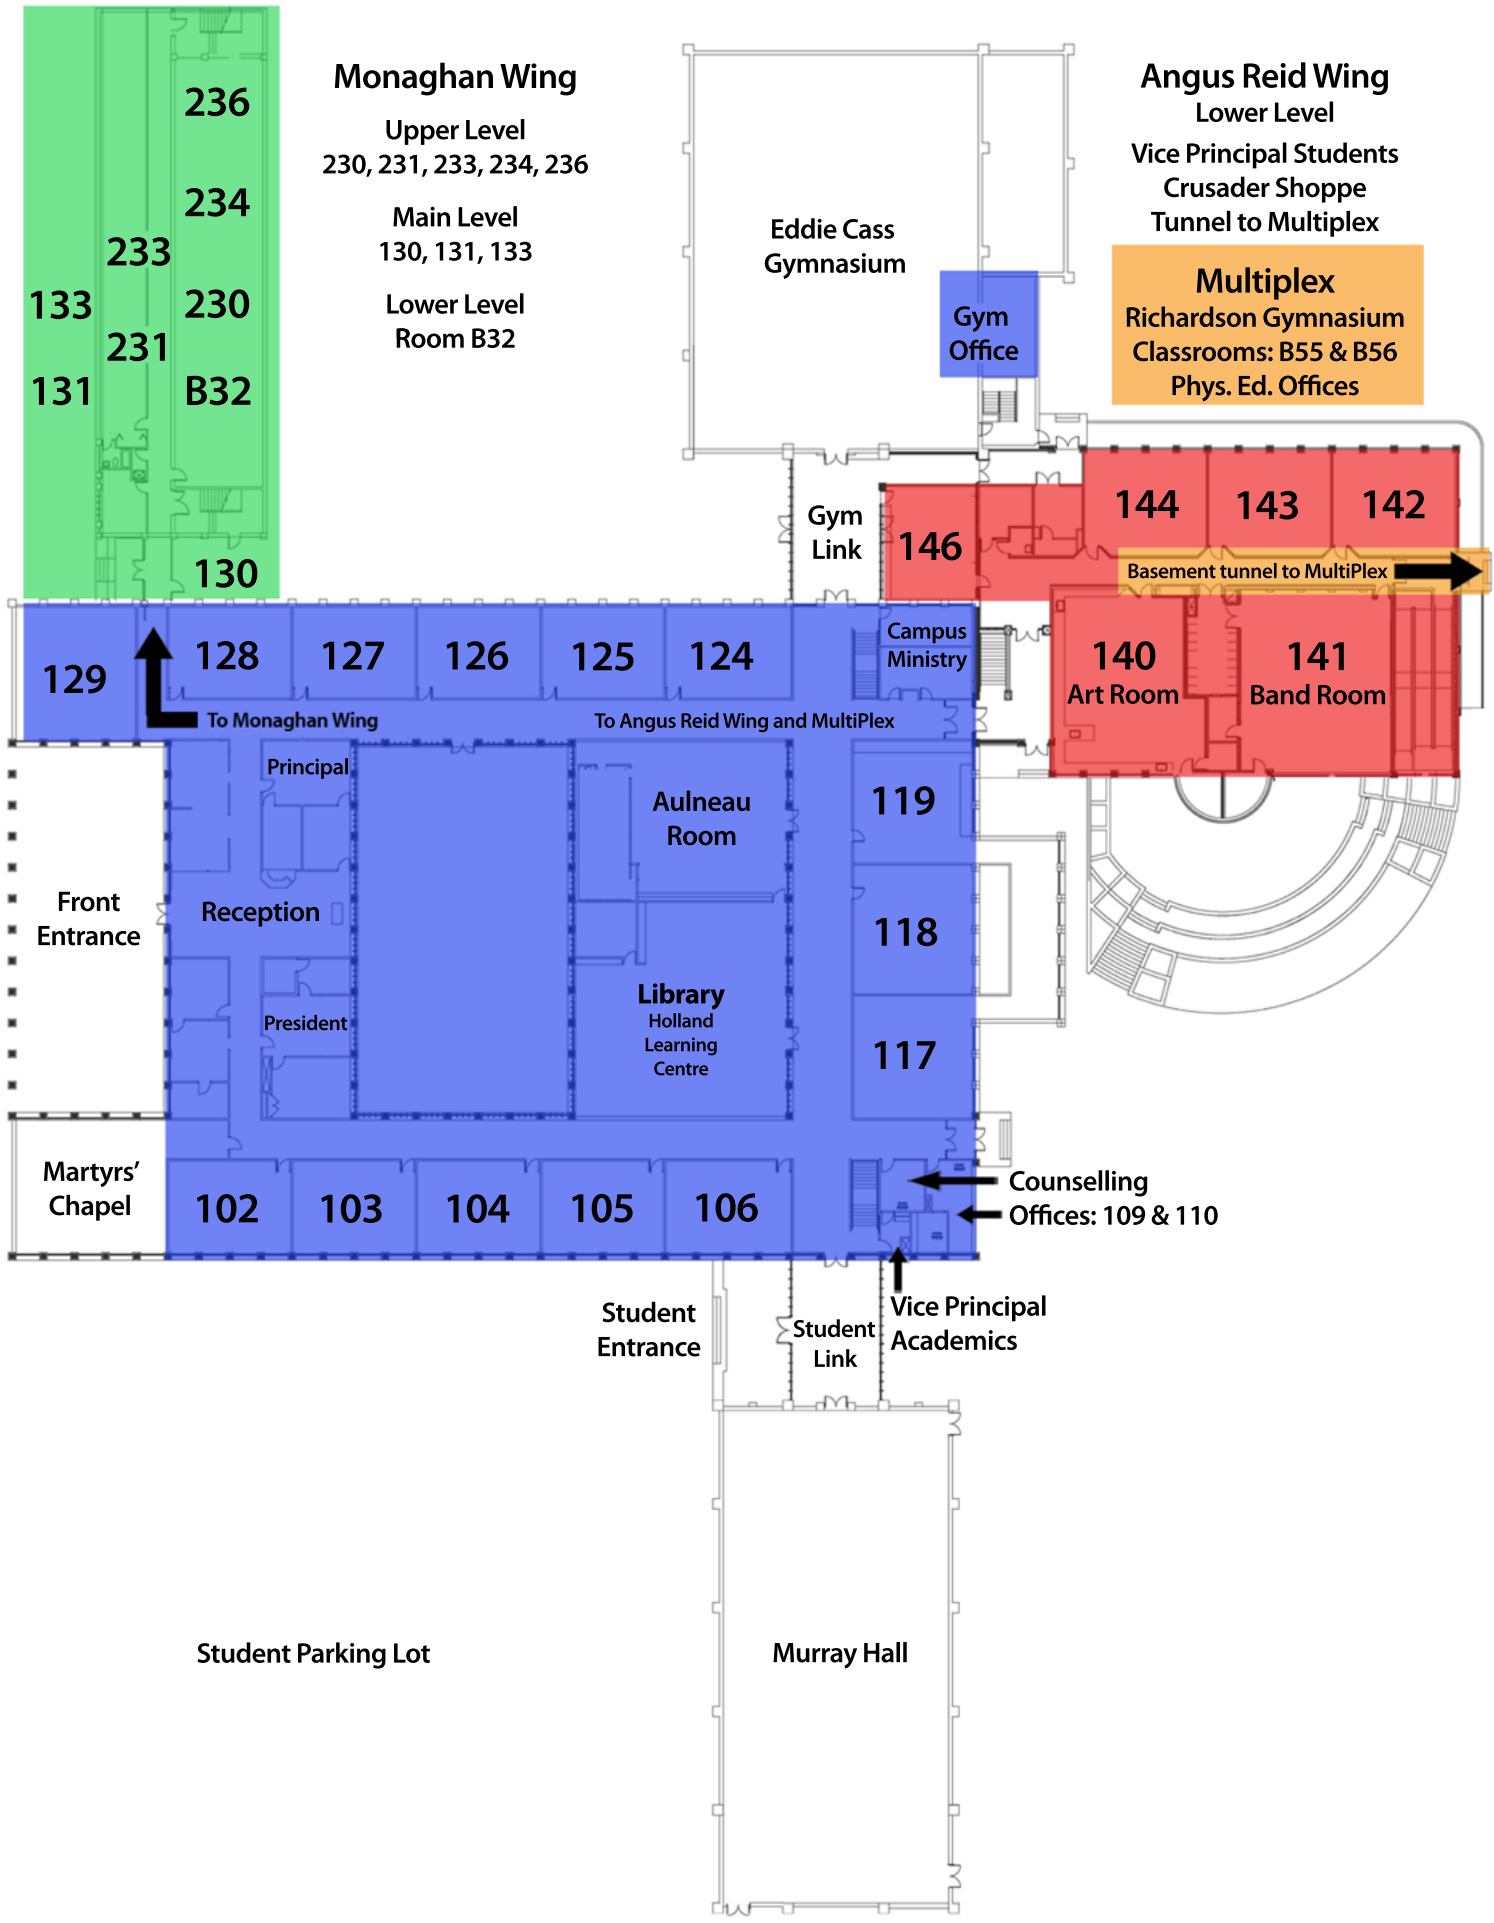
236
234
233
133
230
231
131
B32
130

Monaghan Wing
Upper Level
230, 231, 233, 234, 236
Main Level
130, 131, 133
Lower Level
Room B32

Eddie Cass Gymnasium

Gym Office

Angus Reid Wing
Lower Level
Vice Principal Students
Crusader Shoppe
Tunnel to Multiplex

Multiplex
Richardson Gymnasium
Classrooms: B55 & B56
Phys. Ed. Offices

Gym Link
146
144
143
142
Basement tunnel to MultiPlex

129
128
127
126
125
124
Campus Ministry
140
Art Room
141
Band Room
To Monaghan Wing
To Angus Reid Wing and MultiPlex

Principal
Aulneau Room
119
Front Entrance
Reception
118
Library
Holland Learning Centre
President
117

Martyrs' Chapel
102
103
104
105
106
Counselling Offices: 109 & 110

Student Entrance
Student Link
Vice Principal Academics

Student Parking Lot
Murray Hall